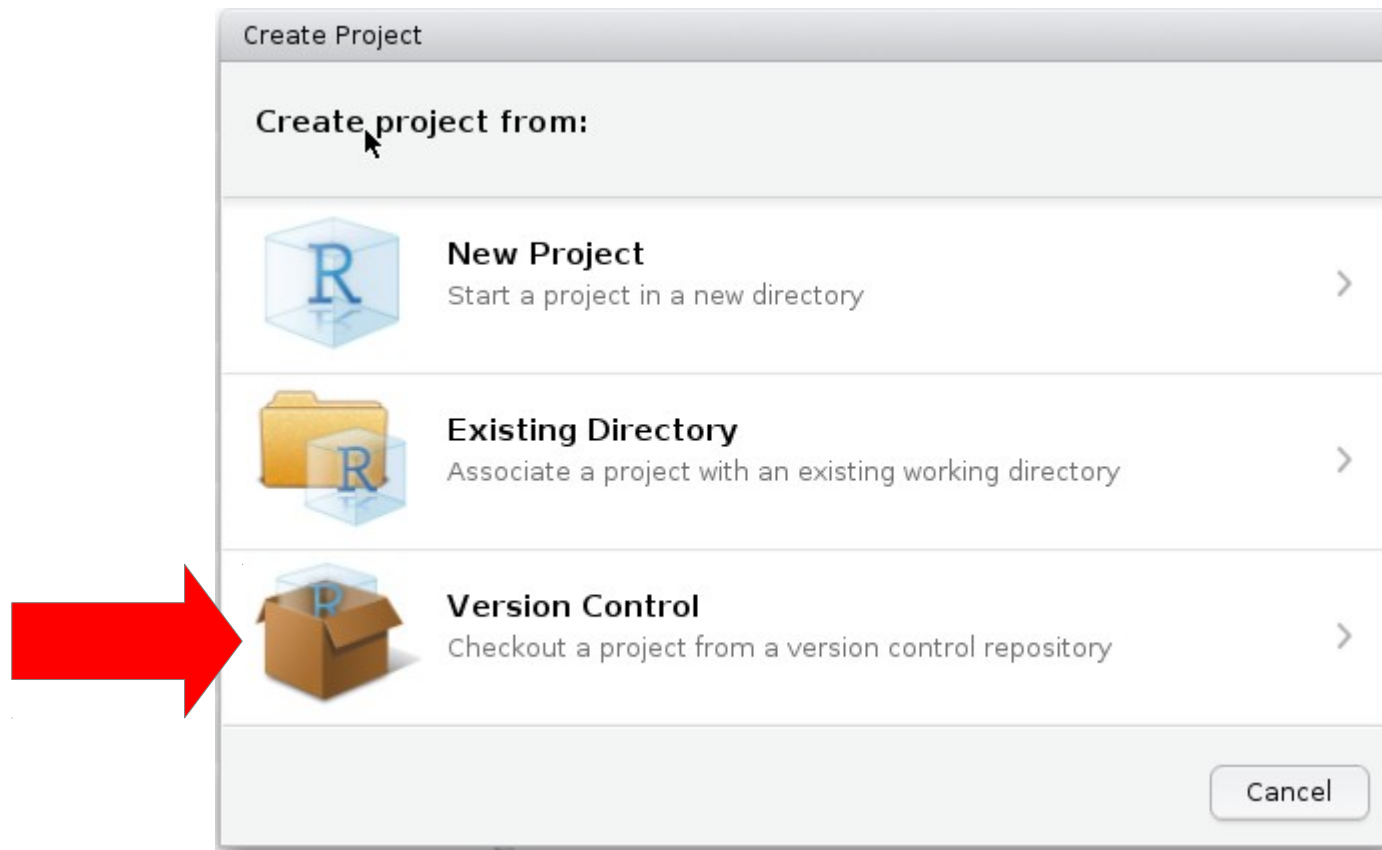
Create Project

Create project from:

R

New Project
Start a project in a new directory

R

Existing Directory
Associate a project with an existing working directory

R

Version Control
Checkout a project from a version control repository

Cancel